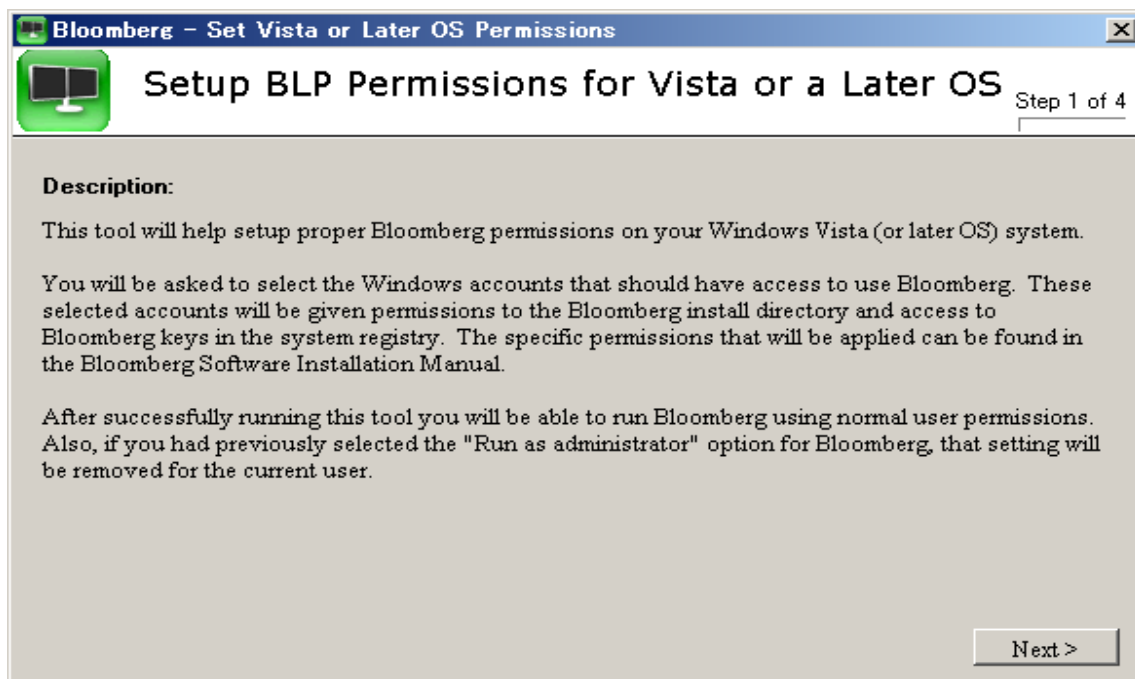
Bloomberg - Set Vista or Later OS Permissions

Setup BLP Permissions for Vista or a Later OS

Step 1 of 4

Description:

This tool will help setup proper Bloomberg permissions on your Windows Vista (or later OS) system.

You will be asked to select the Windows accounts that should have access to use Bloomberg. These selected accounts will be given permissions to the Bloomberg install directory and access to Bloomberg keys in the system registry. The specific permissions that will be applied can be found in the Bloomberg Software Installation Manual.

After successfully running this tool you will be able to run Bloomberg using normal user permissions. Also, if you had previously selected the "Run as administrator" option for Bloomberg, that setting will be removed for the current user.

Next >